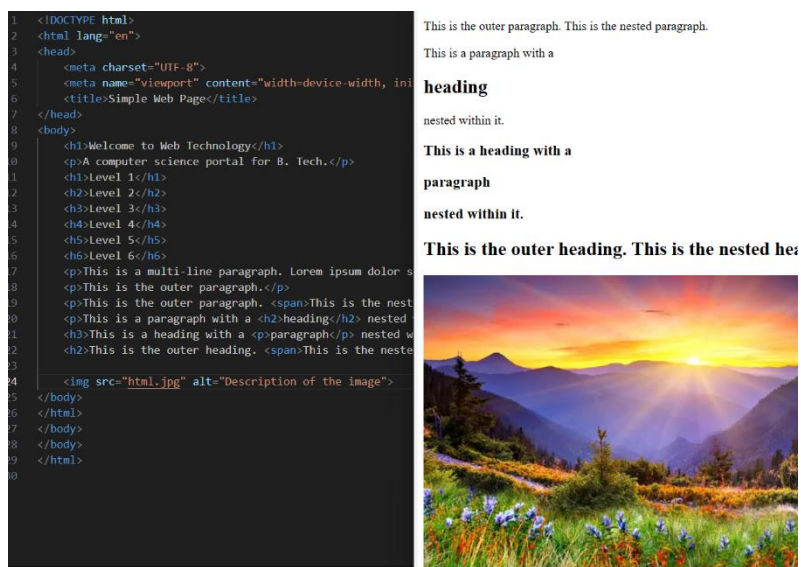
1 <!DOCTYPE html>
2 <html lang="en">
3 <head>
4 <meta charset="UTF-8">
5 <meta name="viewport" content="width=device-width, ini
6 <title>Simple Web Page</title>
7 </head>
8 <body>
9 <h1>Welcome to Web Technology</h1>
10 <p>A computer science portal for B. Tech.</p>
11 <h1>Level 1</h1>
12 <h2>Level 2</h2>
13 <h3>Level 3</h3>
14 <h4>Level 4</h4>
15 <h5>Level 5</h5>
16 <h6>Level 6</h6>
17 <p>This is a multi-line paragraph. Lorem ipsum dolor s
18 <p>This is the outer paragraph.</p>
19 <p>This is the outer paragraph. <span>This is the nest
20 <p>This is a paragraph with a <h2>heading</h2> nested
21 <h3>This is a heading with a <p>paragraph</p> nested w
22 <h2>This is the outer heading. <span>This is the neste
23
24 <img src="html.jpg" alt="Description of the image">
25 </body>
26 </html>
27 </body>
28 </body>
29 </html>
30

This is the outer paragraph. This is the nested paragraph.

This is a paragraph with a

heading

nested within it.

This is a heading with a

paragraph

nested within it.

This is the outer heading. This is the nested hea